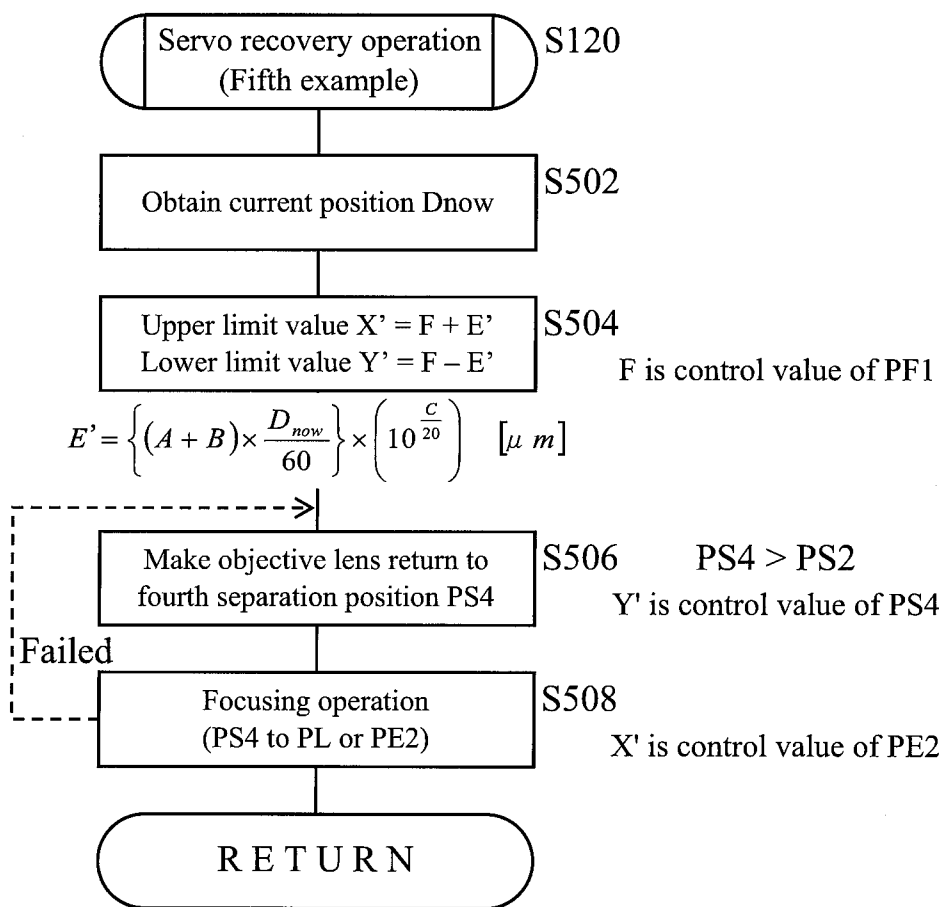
Servo recovery operation (Fifth example)

S120

Obtain current position Dnow

S502

Upper limit value X' = F + E'
Lower limit value Y' = F – E'

S504

F is control value of PF1

$E' = \left\{ (A+B) \times \frac{D_{now}}{60} \right\} \times \left( 10^{\frac{C}{20}} \right) \quad [\mu\ m]$

Make objective lens return to fourth separation position PS4

S506

PS4 > PS2

Y' is control value of PS4

Failed

Focusing operation (PS4 to PL or PE2)

S508

X' is control value of PE2

RETURN